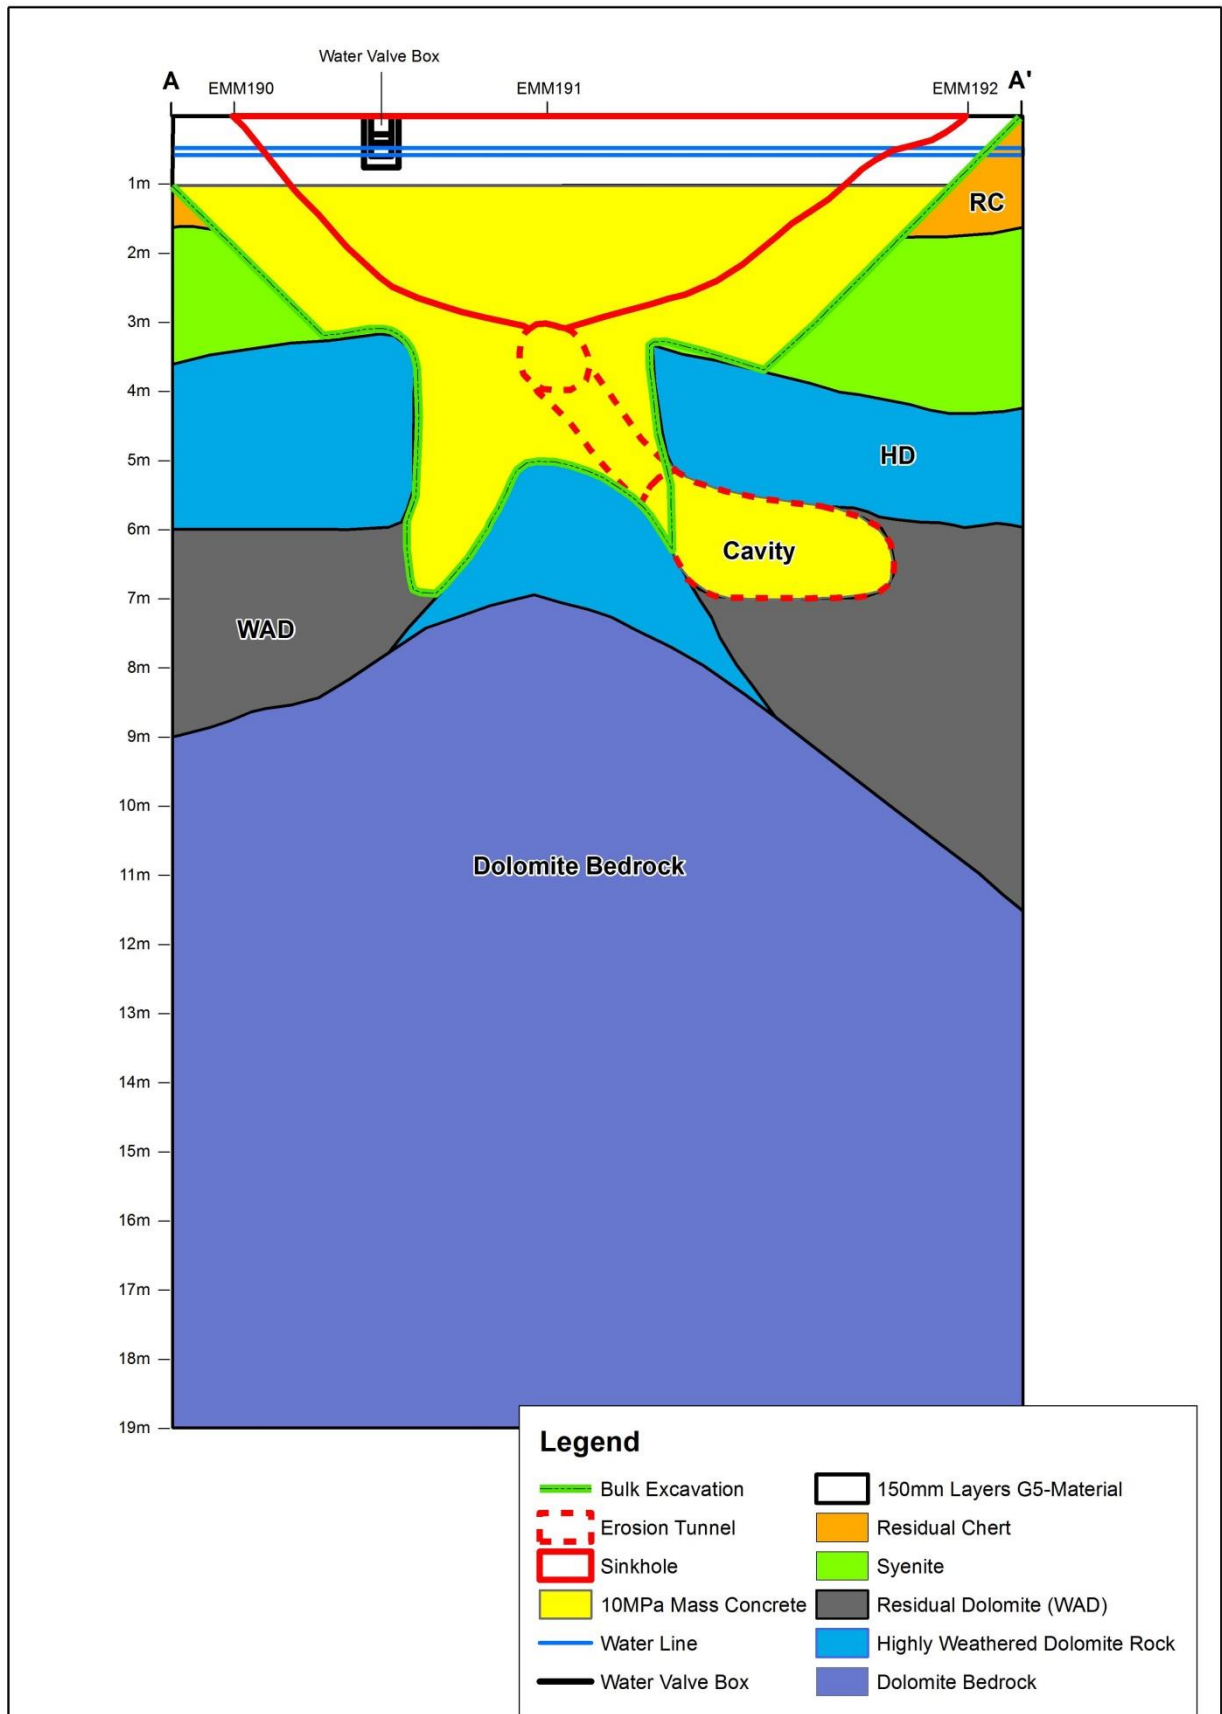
Water Valve Box

A EMM190 EMM191 EMM192 A'

1m
2m
3m
4m
5m
6m
7m
8m
9m
10m
11m
12m
13m
14m
15m
16m
17m
18m
19m

RC

HD

Cavity

WAD

Dolomite Bedrock

Legend

Bulk Excavation
Erosion Tunnel
Sinkhole
10MPa Mass Concrete
Water Line
Water Valve Box
150mm Layers G5-Material
Residual Chert
Syenite
Residual Dolomite (WAD)
Highly Weathered Dolomite Rock
Dolomite Bedrock